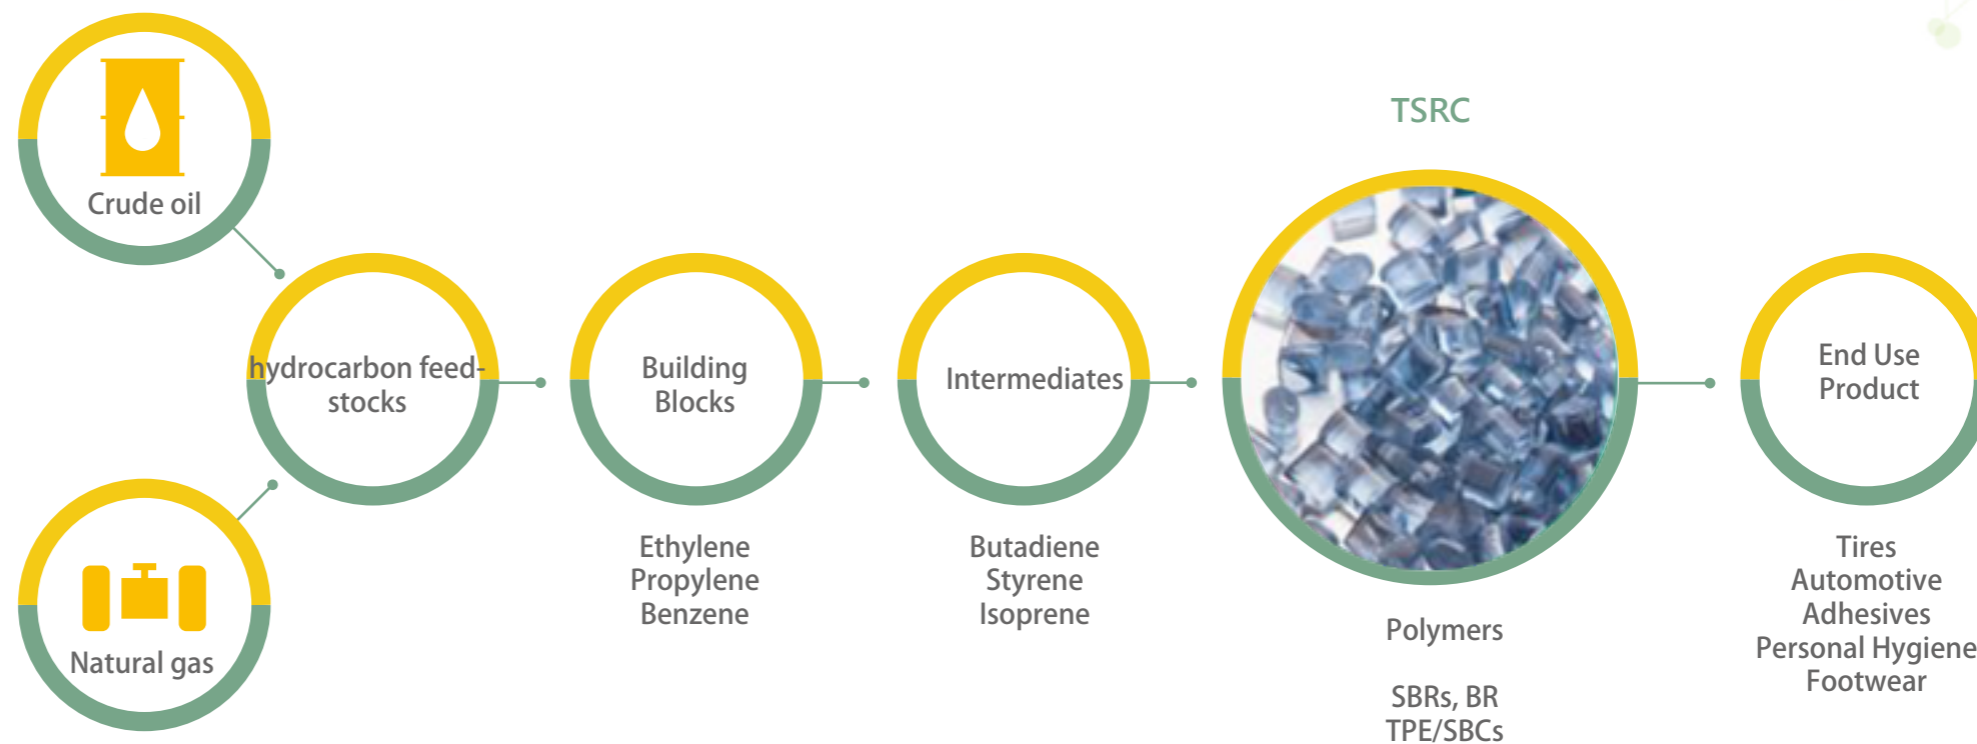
Crude oil

Natural gas

hydrocarbon feedstocks

Building Blocks

Ethylene
Propylene
Benzene

Intermediates

Butadiene
Styrene
Isoprene

TSRC

Polymers

SBRs, BR
TPE/SBCs

End Use Product

Tires
Automotive
Adhesives
Personal Hygiene
Footwear